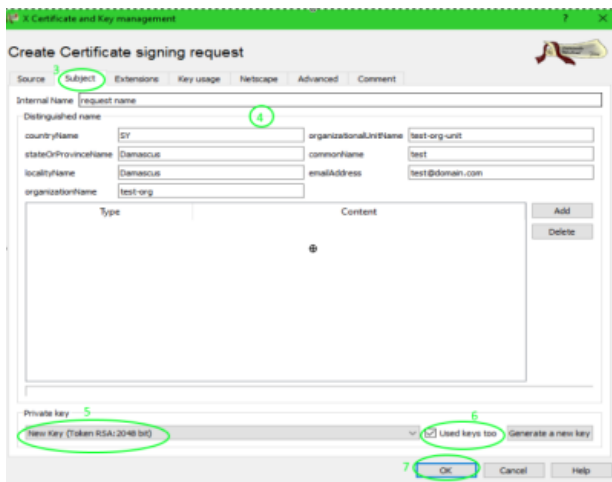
X Certificate and Key management ? ×

Create Certificate signing request

Source 3 Subject Extensions Key usage Netscape Advanced Comment

Internal Name request name

Distinguished name 4

countryName SY
organizationalUnitName test-org-unit
stateOrProvinceName Damascus
commonName test
localityName Damascus
emailAddress test@domain.com
organizationName test-org

| Type | Content |
|---|---|

Add

Delete

Private key 5

New Key (Token RSA:2048 bit)

6 Used keys too

Generate a new key

7 OK Cancel Help